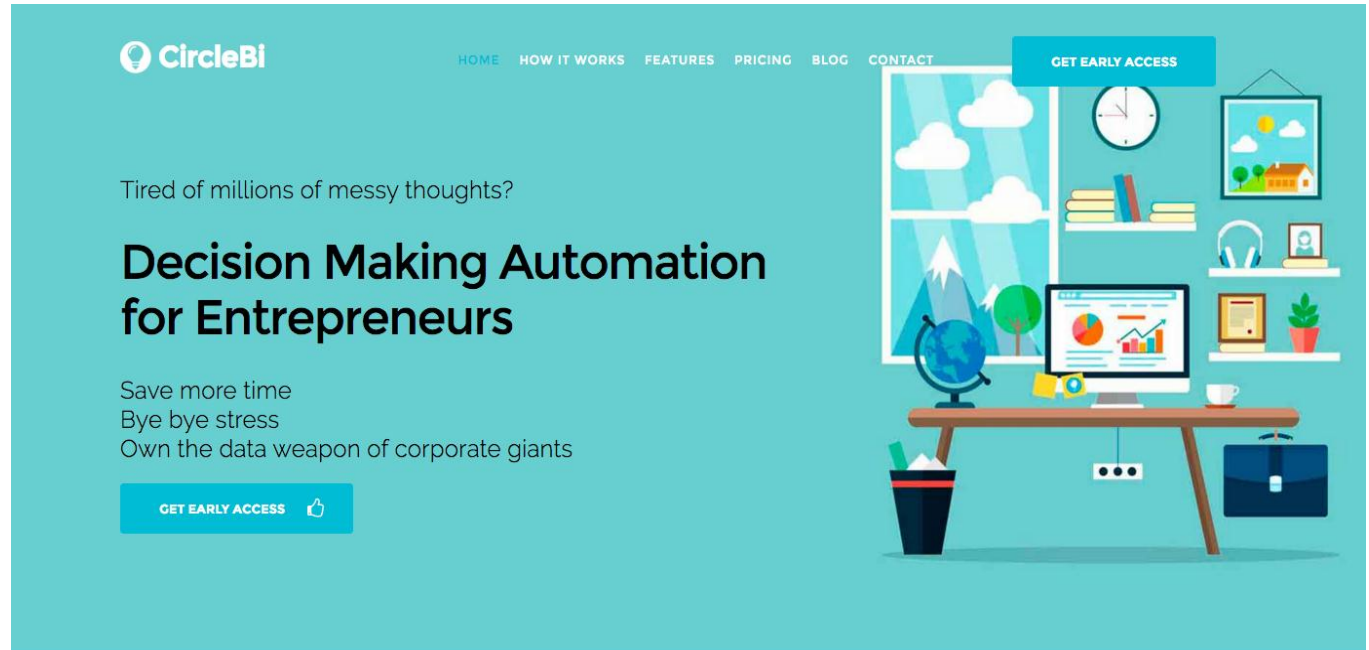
CircleBi

HOME HOW IT WORKS FEATURES PRICING BLOG CONTACT

GET EARLY ACCESS

Tired of millions of messy thoughts?

Decision Making Automation for Entrepreneurs

Save more time
Bye bye stress
Own the data weapon of corporate giants

GET EARLY ACCESS